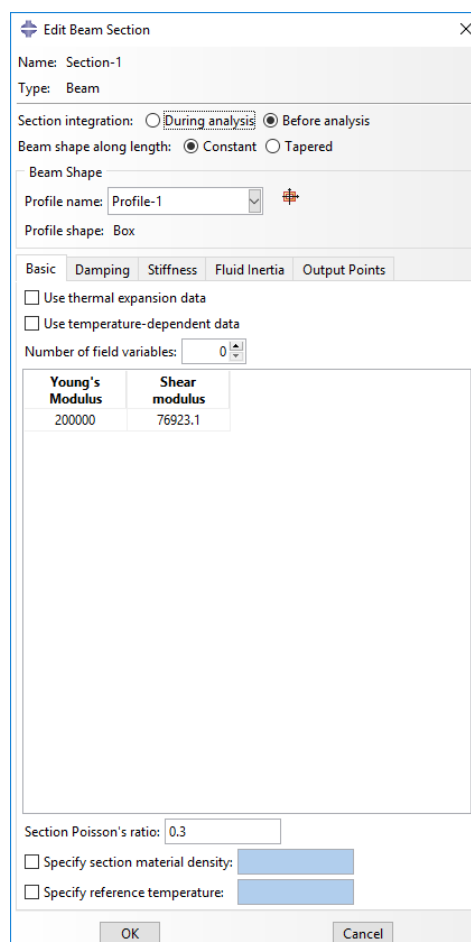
Edit Beam Section

Name: Section-1

Type: Beam

Section integration: During analysis Before analysis

Beam shape along length: Constant Tapered

Beam Shape

Profile name: Profile-1

Profile shape: Box

Basic | Damping | Stiffness | Fluid Inertia | Output Points

Use thermal expansion data

Use temperature-dependent data

Number of field variables: 0

| Young's Modulus | Shear modulus |
|---|---|
| 200000 | 76923.1 |

Section Poisson's ratio: 0.3

Specify section material density:

Specify reference temperature:

OK

Cancel